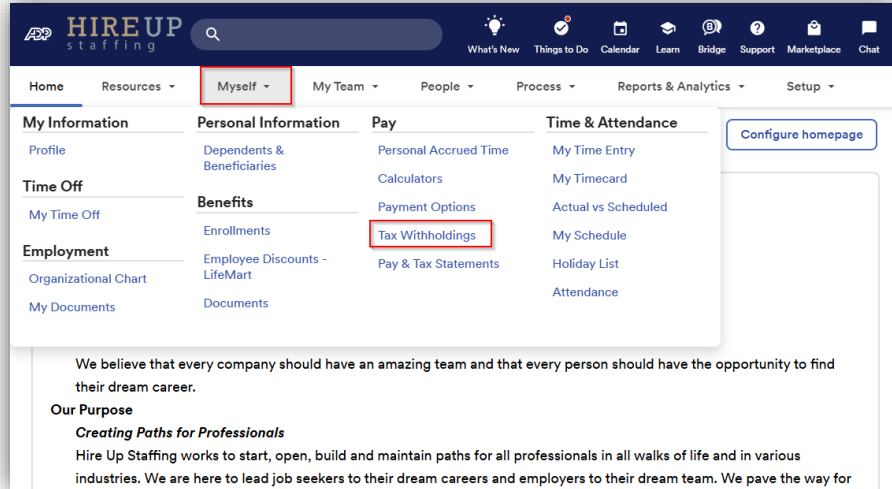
ADP HIRE UP staffing

What's New Things to Do Calendar Learn Bridge Support Marketplace Chat

Home Resources Myself My Team People Process Reports & Analytics Setup

Configure homepage

My Information
Profile

Time Off
My Time Off

Employment
Organizational Chart
My Documents

Personal Information
Dependents & Beneficiaries

Benefits
Enrollments
Employee Discounts - LifeMart
Documents

Pay
Personal Accrued Time
Calculators
Payment Options
Tax Withholdings
Pay & Tax Statements

Time & Attendance
My Time Entry
My Timecard
Actual vs Scheduled
My Schedule
Holiday List
Attendance

We believe that every company should have an amazing team and that every person should have the opportunity to find their dream career.

Our Purpose

*Creating Paths for Professionals*

Hire Up Staffing works to start, open, build and maintain paths for all professionals in all walks of life and in various industries. We are here to lead job seekers to their dream careers and employers to their dream team. We pave the way for